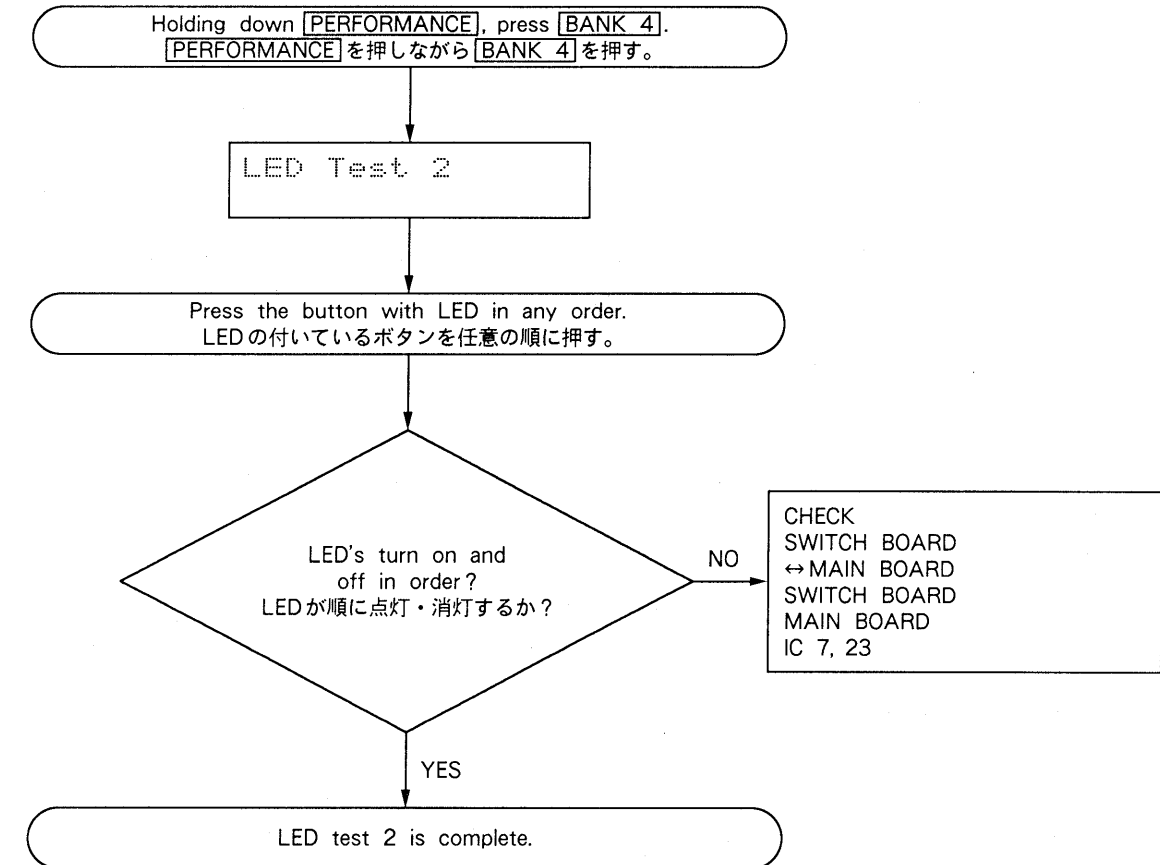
Holding down PERFORMANCE, press BANK 4.
PERFORMANCEを押しながらBANK 4を押す。

LED Test 2

Press the button with LED in any order.
LEDの付いているボタンを任意の順に押す。

LED's turn on and off in order?
LEDが順に点灯・消灯するか？

NO

CHECK
SWITCH BOARD
↔MAIN BOARD
SWITCH BOARD
MAIN BOARD
IC 7, 23

YES

LED test 2 is complete.